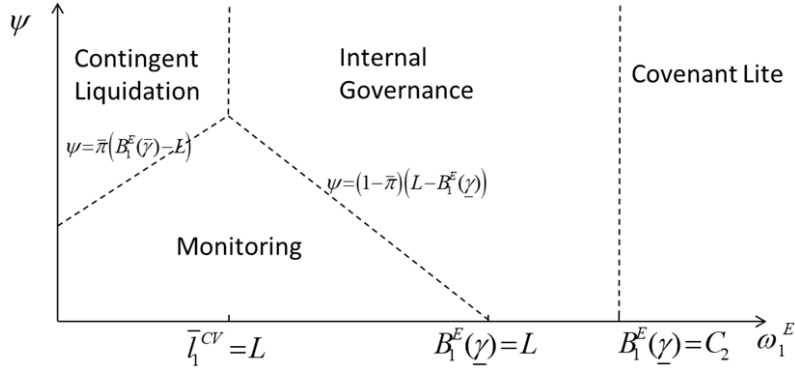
$\psi$

Contingent Liquidation

Internal Governance

Covenant Lite

$\psi=\bar{\pi}\left(B_1^E(\bar{\gamma})-L\right)$

$\psi=\left(1-\bar{\pi}\right)\left(L-B_1^E(\underline{\gamma})\right)$

Monitoring

$\bar{l}_1^{CV}=L$

$B_1^E(\underline{\gamma})=L$

$B_1^E(\underline{\gamma})=C_2$

$\omega_1^E$